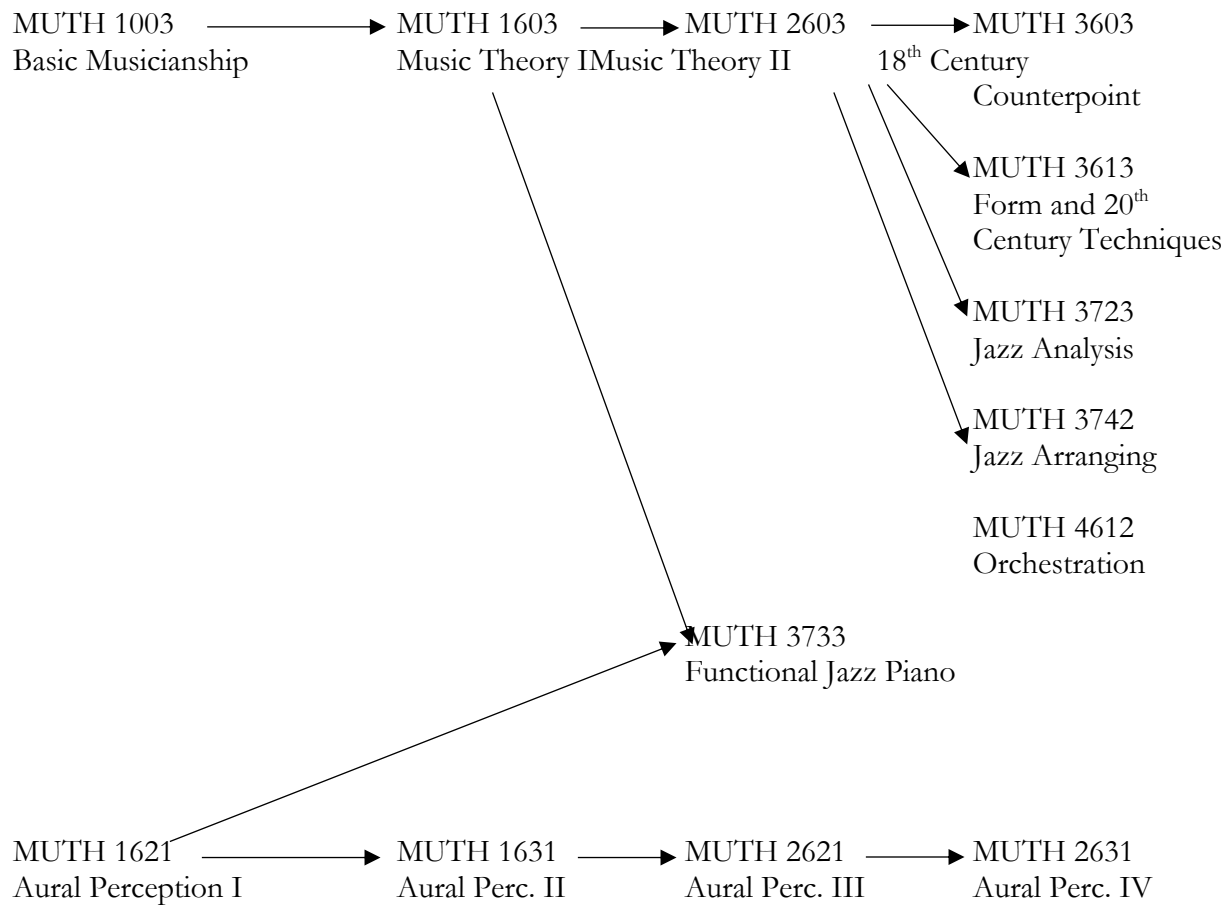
MUTH 1003
Basic Musicianship

MUTH 1603
Music Theory IMusic Theory II

MUTH 2603

MUTH 3603
18$^{th}$ Century Counterpoint

MUTH 3613
Form and 20$^{th}$ Century Techniques

MUTH 3723
Jazz Analysis

MUTH 3742
Jazz Arranging

MUTH 4612
Orchestration

MUTH 3733
Functional Jazz Piano

MUTH 1621
Aural Perception I

MUTH 1631
Aural Perc. II

MUTH 2621
Aural Perc. III

MUTH 2631
Aural Perc. IV